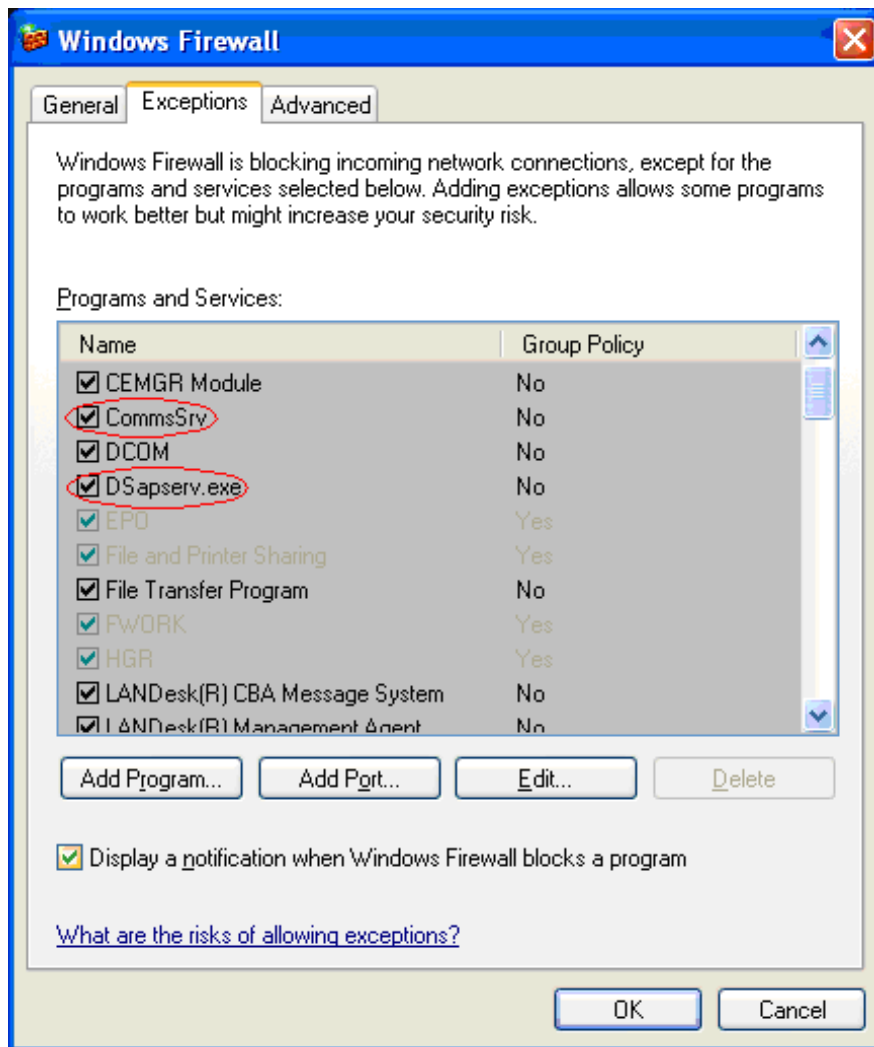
Windows Firewall

General | Exceptions | Advanced

Windows Firewall is blocking incoming network connections, except for the programs and services selected below. Adding exceptions allows some programs to work better but might increase your security risk.

Programs and Services:

| Name | Group Policy |
|---|---|
| CEMGR Module | No |
| CommsSrv | No |
| DCOM | No |
| DSapserv.exe | No |
| EPO | Yes |
| File and Printer Sharing | Yes |
| File Transfer Program | No |
| FWORK | Yes |
| HGR | Yes |
| LANDesk(R) CBA Message System | No |
| LANDesk(R) Management Agent | No |

Add Program... | Add Port... | Edit... | Delete

Display a notification when Windows Firewall blocks a program

What are the risks of allowing exceptions?

OK | Cancel